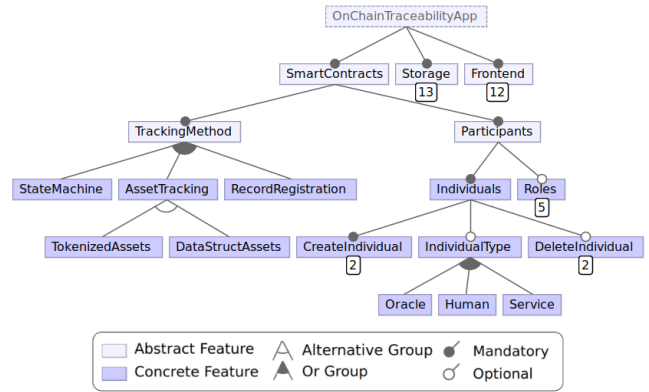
OnChainTraceabilityApp

SmartContracts
Storage
13
Frontend
12

TrackingMethod
Participants

StateMachine
AssetTracking
RecordRegistration
Individuals
Roles
5

TokenizedAssets
DataStructAssets
CreateIndividual
2
IndividualType
DeleteIndividual
2

Oracle
Human
Service

Abstract Feature
Concrete Feature
Alternative Group
Or Group
Mandatory
Optional